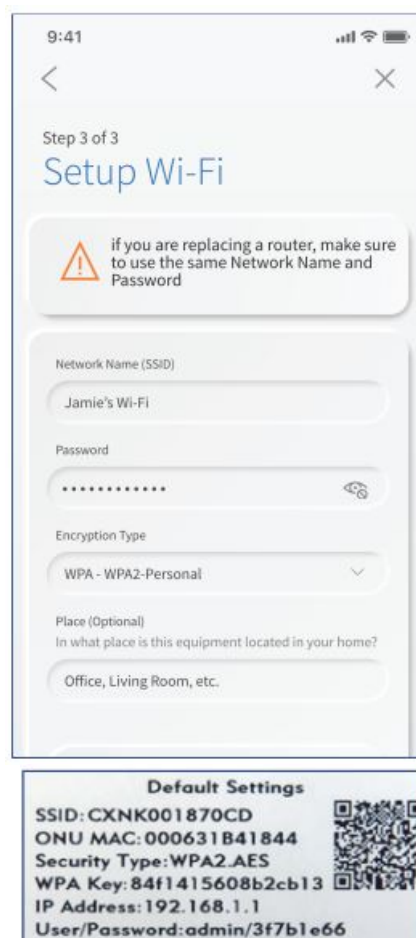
9:41

<

×

Step 3 of 3

Setup Wi-Fi

if you are replacing a router, make sure to use the same Network Name and Password

Network Name (SSID)

Jamie's Wi-Fi

Password

•••••••••••••

Encryption Type

WPA - WPA2-Personal

Place (Optional)

In what place is this equipment located in your home?

Office, Living Room, etc.

Default Settings

SSID: CXNK001870CD

ONU MAC: 000631B41844

Security Type: WPA2.AES

WPA Key: 84f1415608b2cb13

IP Address: 192.168.1.1

User/Password: admin/3f7b1e66